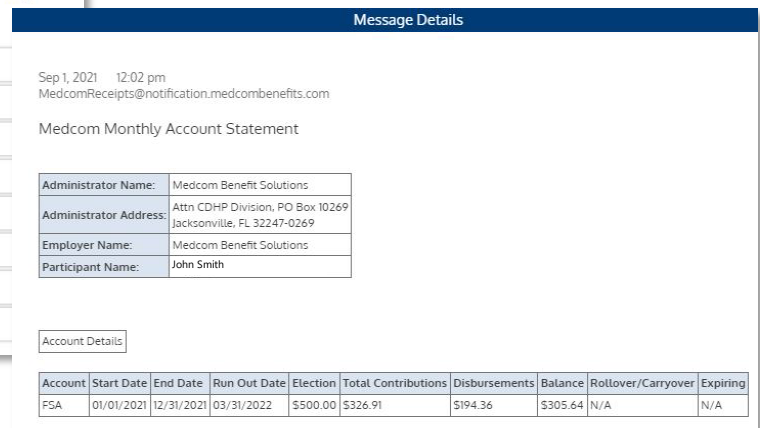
Message Details

Sep 1, 2021 12:02 pm
MedcomReceipts@notification.medcombenefits.com

Medcom Monthly Account Statement

| Administrator Name: | Medcom Benefit Solutions |
|---|---|
| Administrator Address: | Attn CDHP Division, PO Box 10269 Jacksonville, FL 32247-0269 |
| Employer Name: | Medcom Benefit Solutions |
| Participant Name: | John Smith |

Account Details

| Account | Start Date | End Date | Run Out Date | Election | Total Contributions | Disbursements | Balance | Rollover/Carryover | Expiring |
|---|---|---|---|---|---|---|---|---|---|
| FSA | 01/01/2021 | 12/31/2021 | 03/31/2022 | \$500.00 | \$326.91 | \$194.36 | \$305.64 | N/A | N/A |